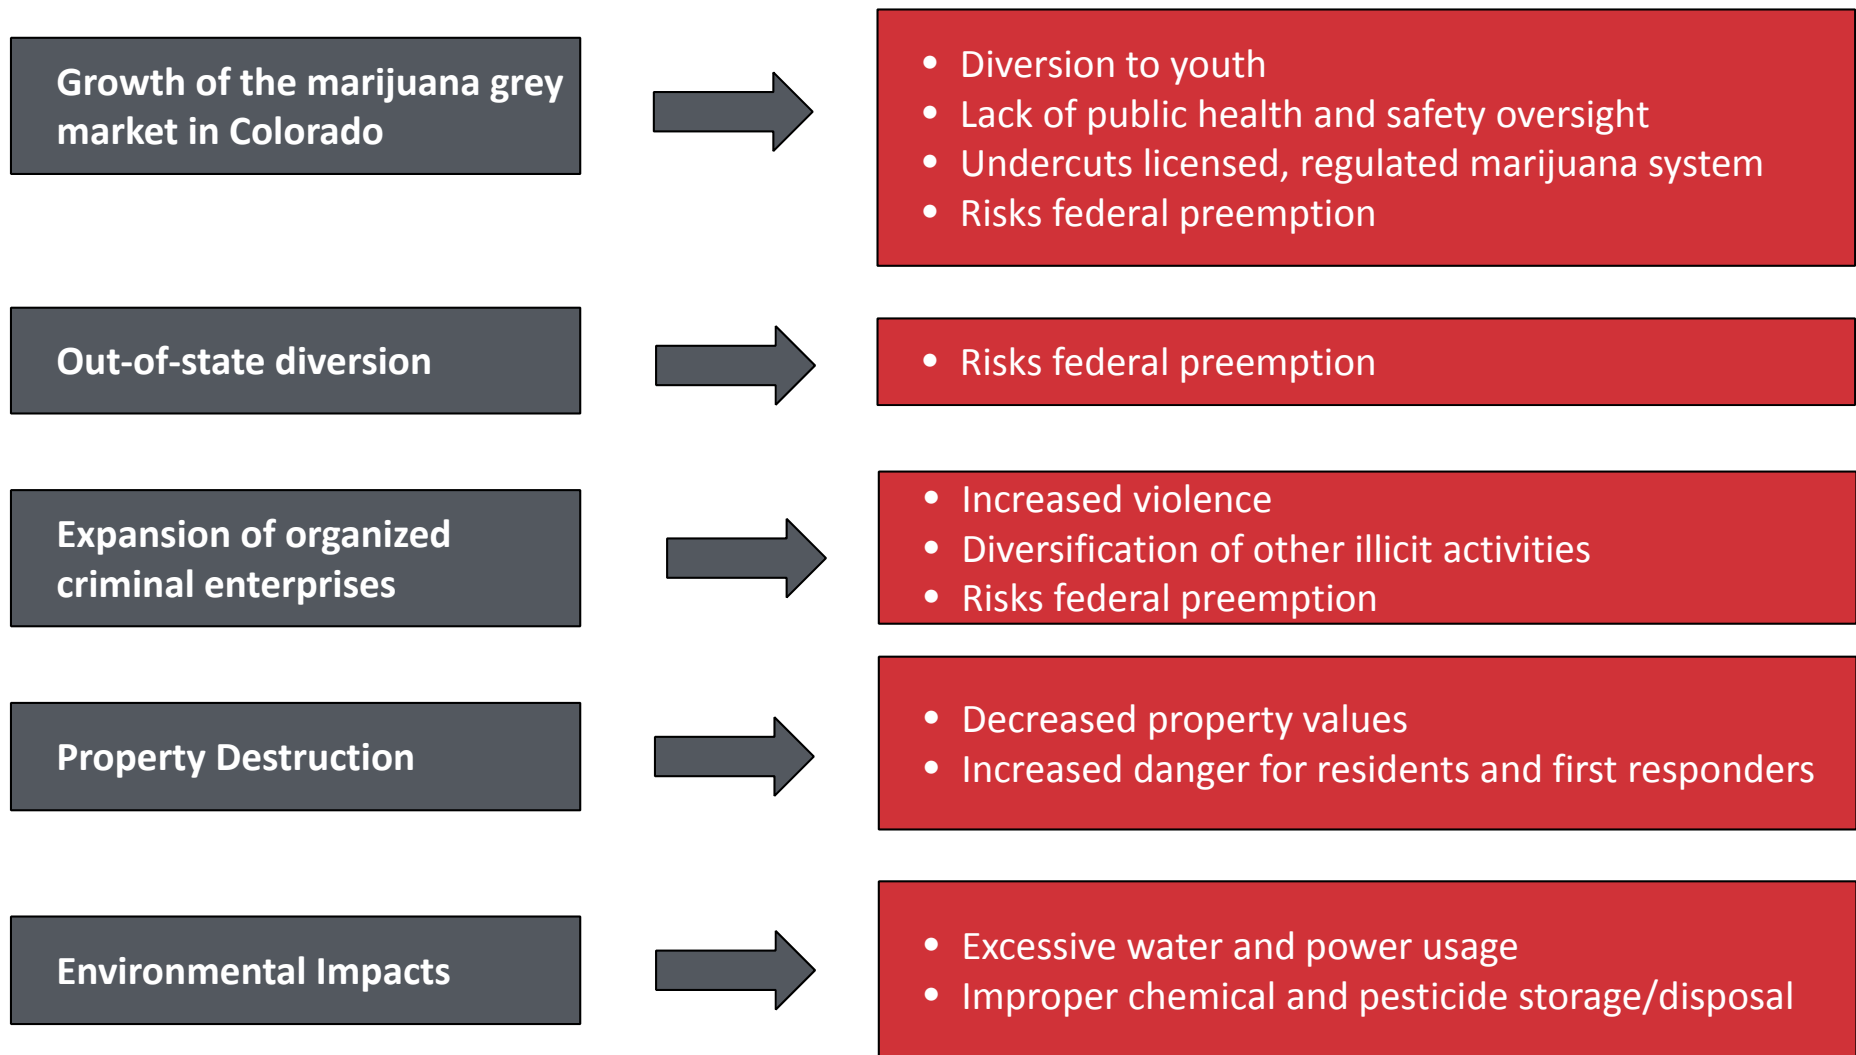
Growth of the marijuana grey market in Colorado

- Diversion to youth
- Lack of public health and safety oversight
- Undercuts licensed, regulated marijuana system
- Risks federal preemption

Out-of-state diversion

- Risks federal preemption

Expansion of organized criminal enterprises

- Increased violence
- Diversification of other illicit activities
- Risks federal preemption

Property Destruction

- Decreased property values
- Increased danger for residents and first responders

Environmental Impacts

- Excessive water and power usage
- Improper chemical and pesticide storage/disposal